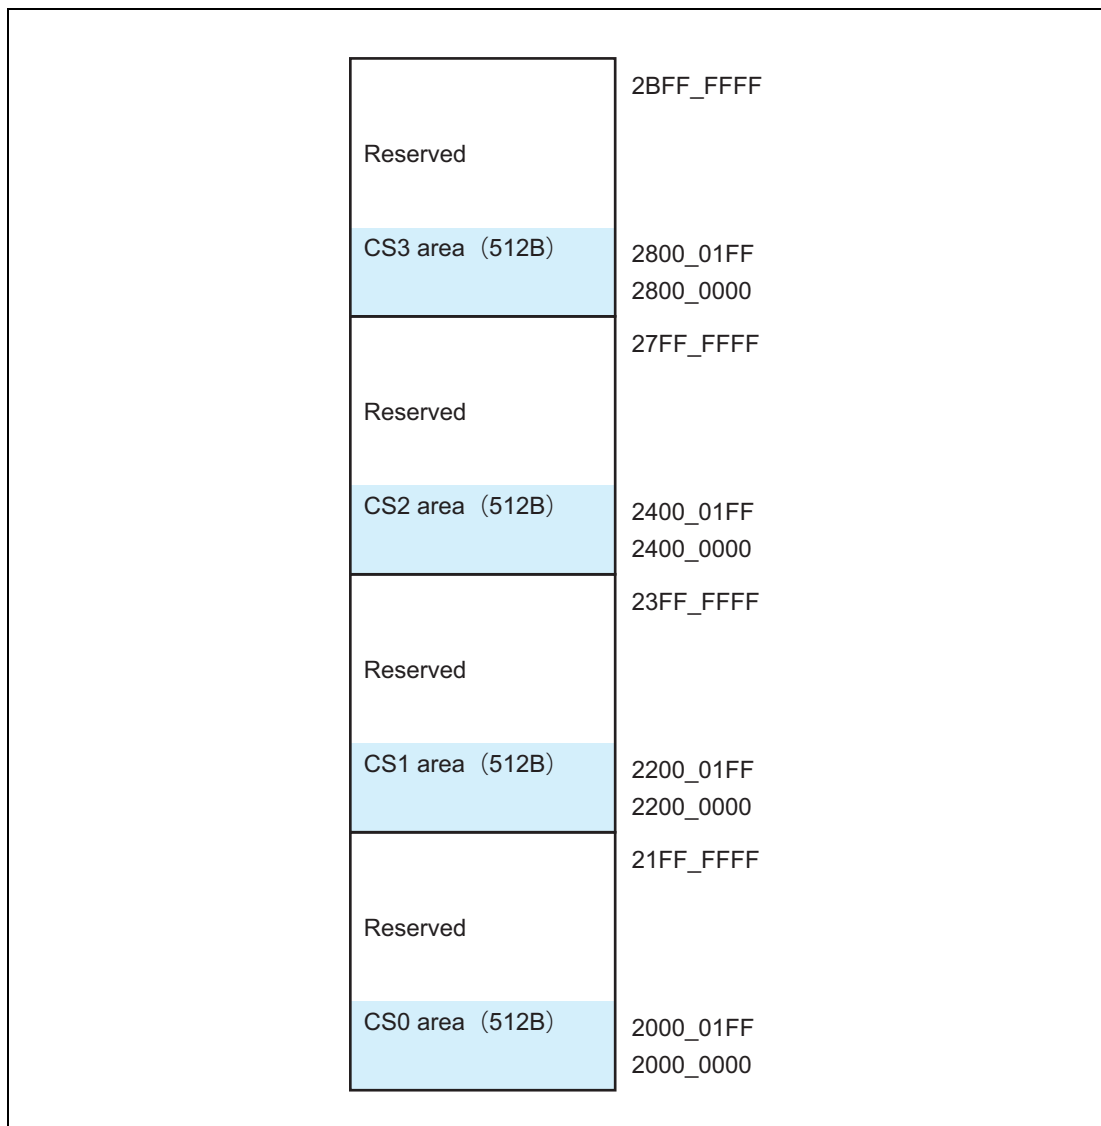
2BFF_FFFF

Reserved

CS3 area（512B）

2800_01FF
2800_0000

27FF_FFFF

Reserved

CS2 area（512B）

2400_01FF
2400_0000

23FF_FFFF

Reserved

CS1 area（512B）

2200_01FF
2200_0000

21FF_FFFF

Reserved

CS0 area（512B）

2000_01FF
2000_0000